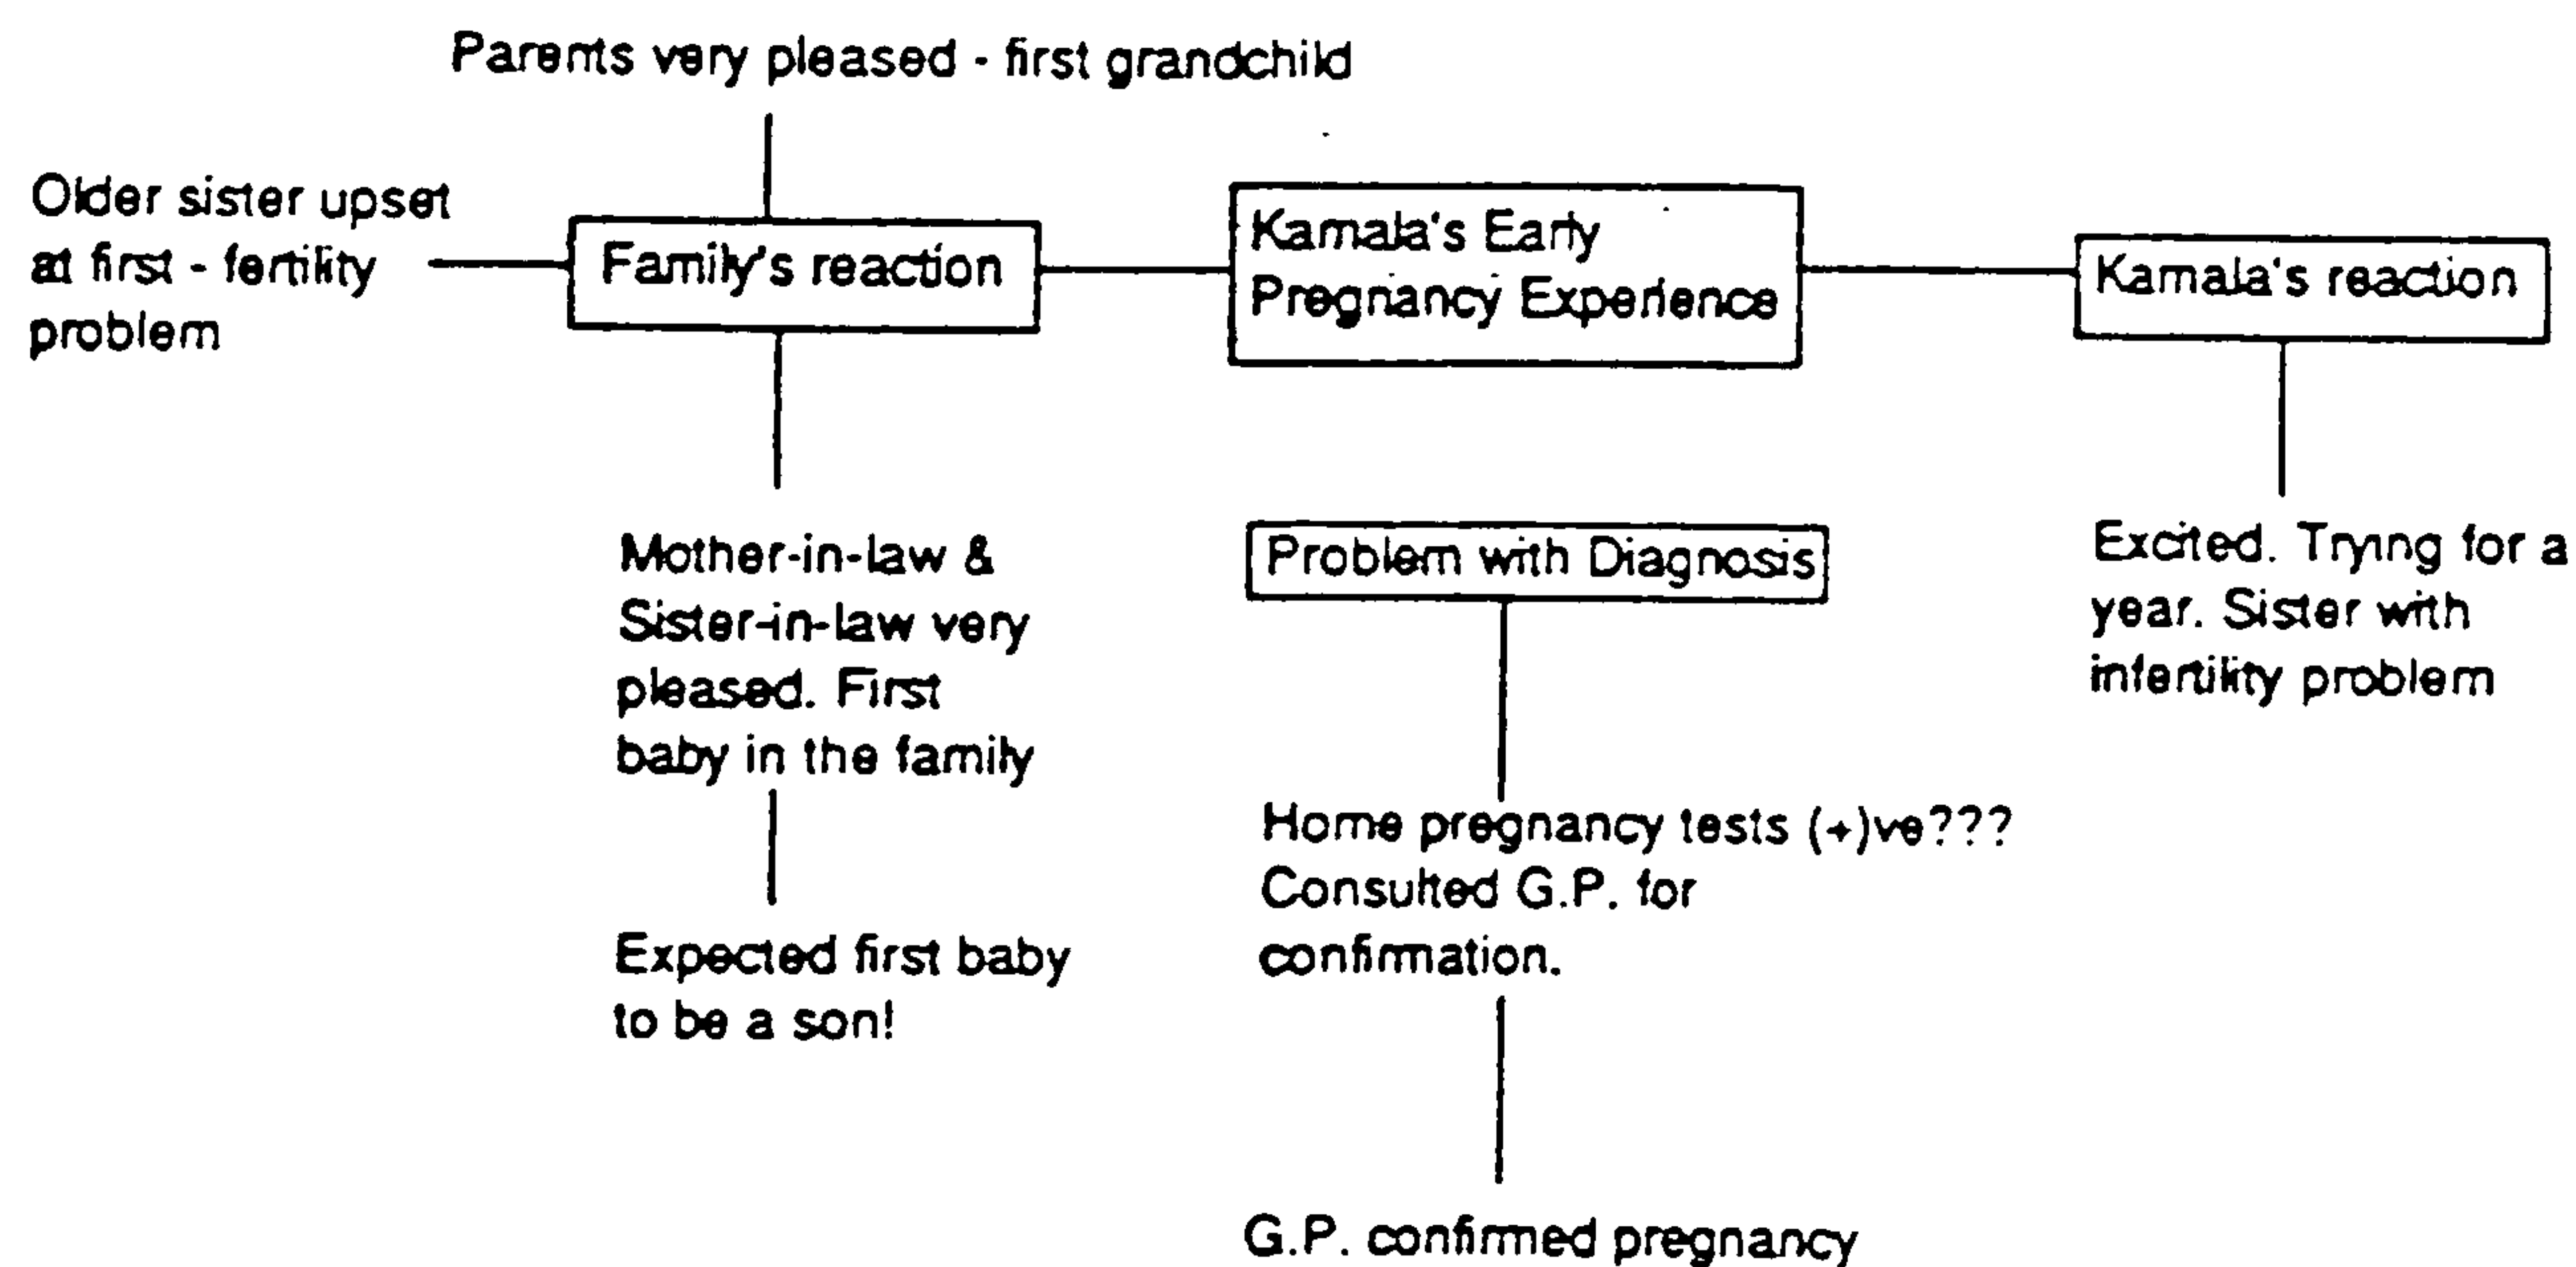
Parents very pleased - first grandchild

Older sister upset at first - fertility problem

Family's reaction

Kamala's Early Pregnancy Experience

Kamala's reaction

Mother-in-law & Sister-in-law very pleased. First baby in the family

Expected first baby to be a son!

Problem with Diagnosis

Home pregnancy tests (+)ve??? Consulted G.P. for confirmation.

G.P. confirmed pregnancy

Excited. Trying for a year. Sister with infertility problem